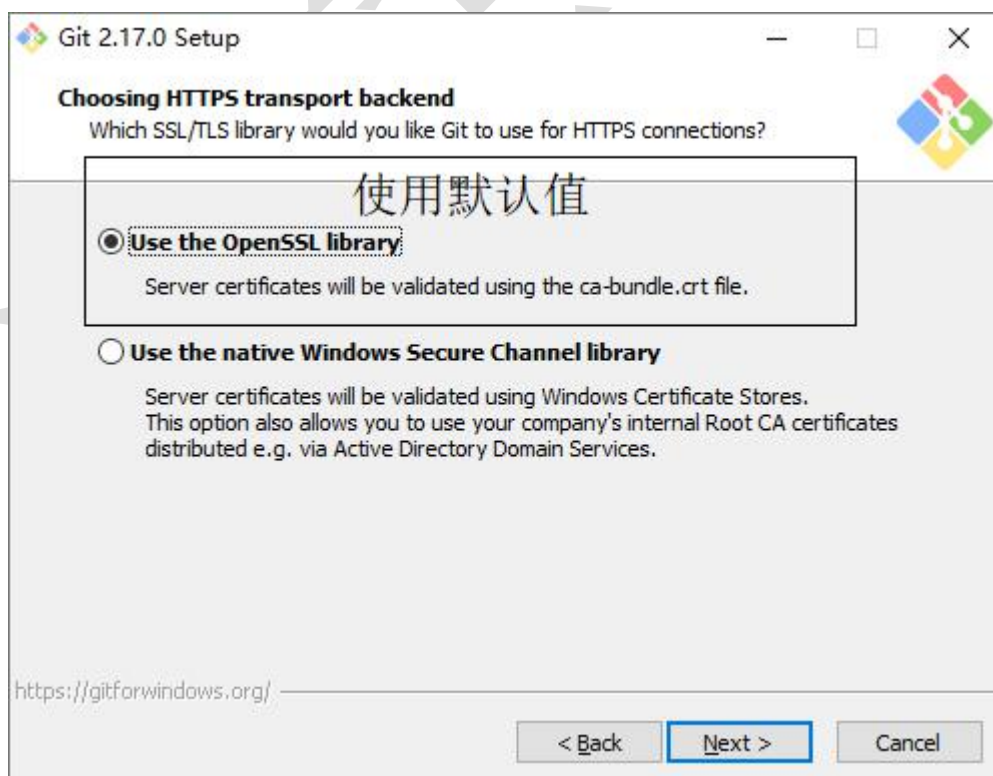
Git 2.17.0 Setup

Choosing HTTPS transport backend
Which SSL/TLS library would you like Git to use for HTTPS connections?

使用默认值

Use the OpenSSL library

Server certificates will be validated using the ca-bundle.crt file.

Use the native Windows Secure Channel library

Server certificates will be validated using Windows Certificate Stores. This option also allows you to use your company's internal Root CA certificates distributed e.g. via Active Directory Domain Services.

https://gitforwindows.org/

< Back
Next >
Cancel